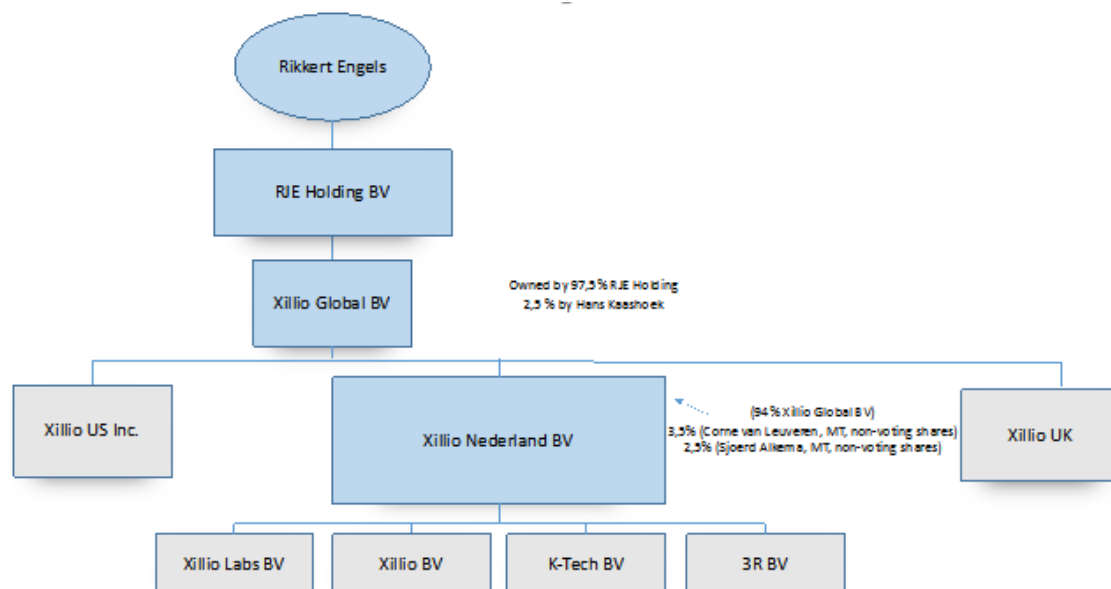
Rikkert Engels

RJE Holding BV

Xillio Global BV

Owned by 97,5% RJE Holding
2,5 % by Hans Kaashoek

Xillio US Inc.

Xillio Nederland BV

(94% Xillio Global BV)
3,5% (Corne van Leuveren, MT, non-voting shares)
2,5% (Sjoerd Alkema, MT, non-voting shares)

Xillio UK

Xillio Labs BV

Xillio BV

K-Tech BV

3R BV